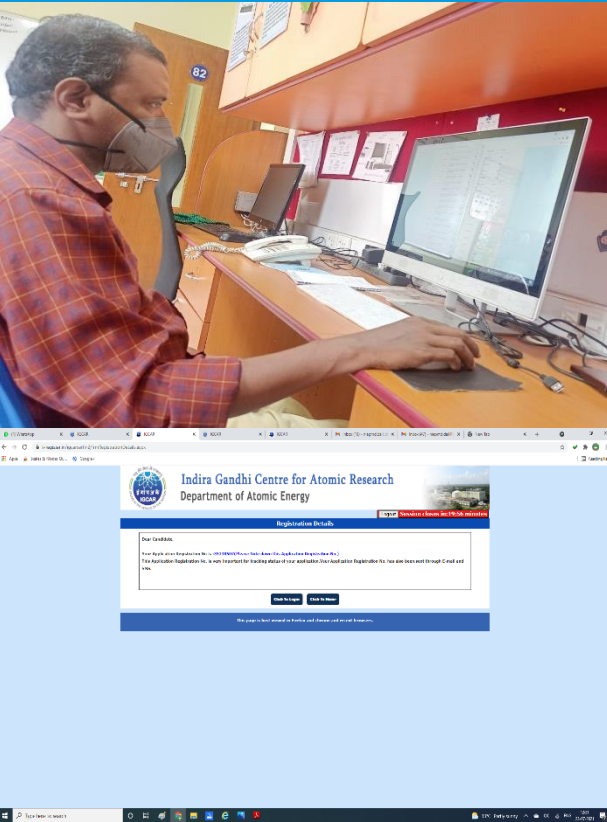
82

WhatsApp | IGCAR | IGCAR | IGCAR | IGCAR | Inbox | Inbox | New Tab

Apps | Gmail

Indira Gandhi Centre for Atomic Research
Department of Atomic Energy

IGCAR

Logout Session closes in:19:56 minutes

Registration Details

Dear Candidate,

Your Application Registration No. is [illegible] (Please Note down the Application Registration No.)
This Application Registration No. is very important for tracking status of your application.Your Application Registration No. has also been sent through E-mail and sms.

Click to Login | Click to Home

This page is best viewed in Firefox and chrome and recent browsers.

Type here to search